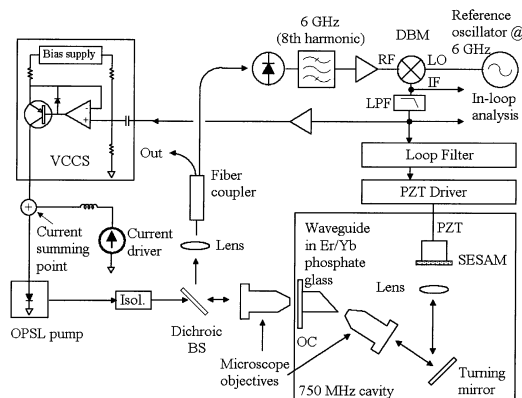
Bias supply

VCCS

6 GHz (8th harmonic)

DBM

RF

LO

IF

Reference oscillator @ 6 GHz

LPF

In-loop analysis

Loop Filter

PZT Driver

PZT

SESAM

Out

Fiber coupler

Lens

Current summing point

Current driver

Waveguide in Er/Yb phosphate glass

Lens

OPSL pump

Isol.

Dichroic BS

OC

Microscope objectives

750 MHz cavity

Turning mirror